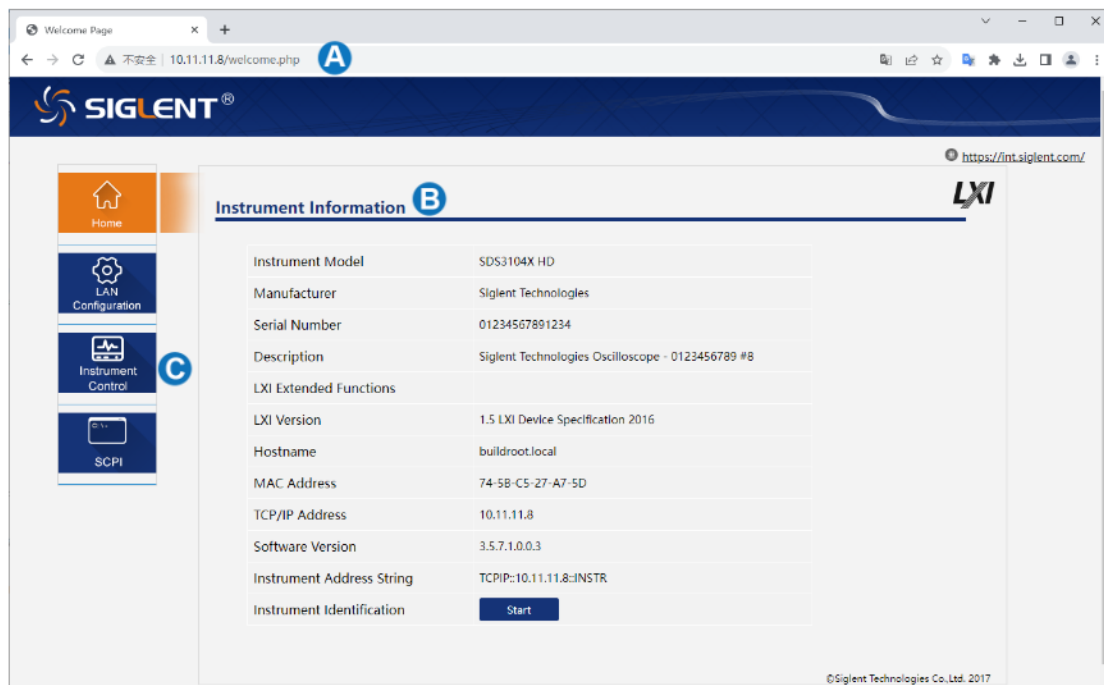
Welcome Page ×
+
不安全 | 10.11.11.8/welcome.php
A

SIGLENT®

https://int.siglent.com/

Home

LAN Configuration

Instrument Control
C

C:\>

SCPI

Instrument Information
B

LXI

| | |
|---|---|
| Instrument Model | SDS3104X HD |
| Manufacturer | Siglent Technologies |
| Serial Number | 01234567891234 |
| Description | Siglent Technologies Oscilloscope - 0123456789 #8 |
| LXI Extended Functions | |
| LXI Version | 1.5 LXI Device Specification 2016 |
| Hostname | buildroot.local |
| MAC Address | 74-5B-C5-27-A7-5D |
| TCP/IP Address | 10.11.11.8 |
| Software Version | 3.5.7.1.0.0.3 |
| Instrument Address String | TCPIP::10.11.11.8::INSTR |
| Instrument Identification | Start |

©Siglent Technologies Co.,Ltd. 2017